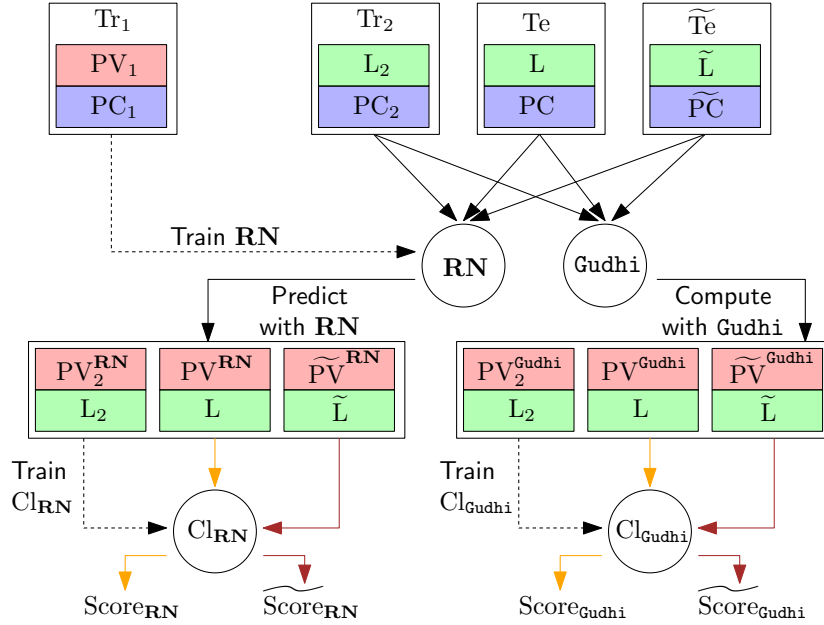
$\mathrm{Tr}_1$

$\mathrm{PV}_1$

$\mathrm{PC}_1$

$\mathrm{Tr}_2$

$\mathrm{L}_2$

$\mathrm{PC}_2$

Te

L

PC

$\widetilde{\mathrm{Te}}$

$\widetilde{\mathrm{L}}$

$\widetilde{\mathrm{PC}}$

Train $\mathbf{RN}$

$\mathbf{RN}$

Gudhi

Predict with $\mathbf{RN}$

Compute with Gudhi

$\mathrm{PV}_2^{\mathbf{RN}}$

$\mathrm{PV}^{\mathbf{RN}}$

$\widetilde{\mathrm{PV}}^{\mathbf{RN}}$

$\mathrm{L}_2$

L

$\widetilde{\mathrm{L}}$

$\mathrm{PV}_2^{\mathtt{Gudhi}}$

$\mathrm{PV}^{\mathtt{Gudhi}}$

$\widetilde{\mathrm{PV}}^{\mathtt{Gudhi}}$

$\mathrm{L}_2$

L

$\widetilde{\mathrm{L}}$

Train $\mathrm{Cl}_{\mathbf{RN}}$

$\mathrm{Cl}_{\mathbf{RN}}$

Train $\mathrm{Cl}_{\mathtt{Gudhi}}$

$\mathrm{Cl}_{\mathtt{Gudhi}}$

$\mathrm{Score}_{\mathbf{RN}}$

$\widetilde{\mathrm{Score}}_{\mathbf{RN}}$

$\mathrm{Score}_{\mathtt{Gudhi}}$

$\widetilde{\mathrm{Score}}_{\mathtt{Gudhi}}$